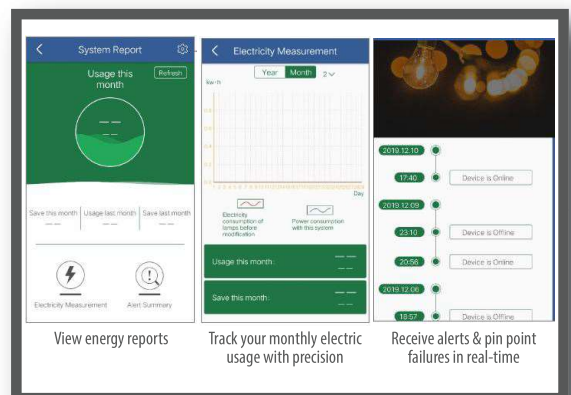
System Report

Usage this month

Refresh

Save this month

Usage last month

Save last month

Electricity Measurement

Alert Summary

Electricity Measurement

Year

Month

kw·h

Day

Electricity consumption of lamps before modification

Power consumption with this system

Usage this month:

Save this month:

2019.12.10

17:40

Device is Online

2019.12.09

23:10

Device is Offline

20:56

Device is Online

2019.12.06

18:57

Device is Offline

View energy reports

Track your monthly electric usage with precision

Receive alerts & pin point failures in real-time